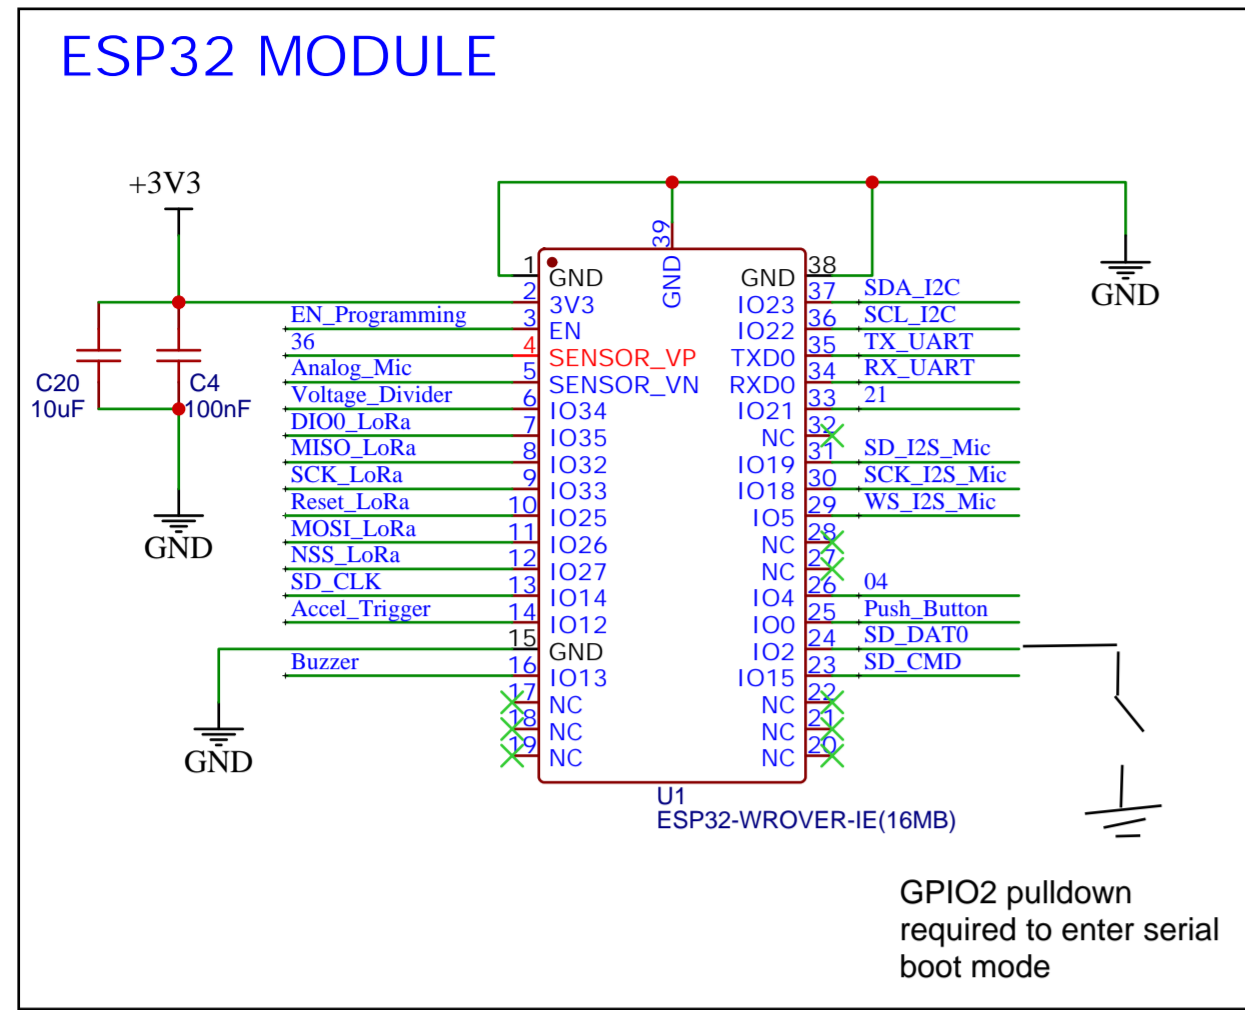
ESP32 MODULE

+3V3

C20
10uF

C4
100nF

GND

EN_Programming
36
Analog_Mic
Voltage_Divider
DIO0_LoRa
MISO_LoRa
SCK_LoRa
Reset_LoRa
MOSI_LoRa
NSS_LoRa
SD_CLK
Accel_Trigger
Buzzer

GND

39
GND

1 GND
2 3V3
3 EN
4 SENSOR_VP
5 SENSOR_VN
6 IO34
7 IO35
8 IO32
9 IO33
10 IO25
11 IO26
12 IO27
13 IO14
14 IO12
15 GND
16 IO13
17 NC
18 NC
19 NC

GND 38
IO23 37
IO22 36
TXD0 35
RXD0 34
IO21 33
NC 32
IO19 31
IO18 30
IO5 29
NC 28
NC 27
IO4 26
IO0 25
IO2 24
IO15 23
NC 22
NC 21
NC 20

SDA_I2C
SCL_I2C
TX_UART
RX_UART
21
SD_I2S_Mic
SCK_I2S_Mic
WS_I2S_Mic
04
Push_Button
SD_DAT0
SD_CMD

GND

U1
ESP32-WROVER-IE(16MB)

GPIO2 pulldown required to enter serial boot mode